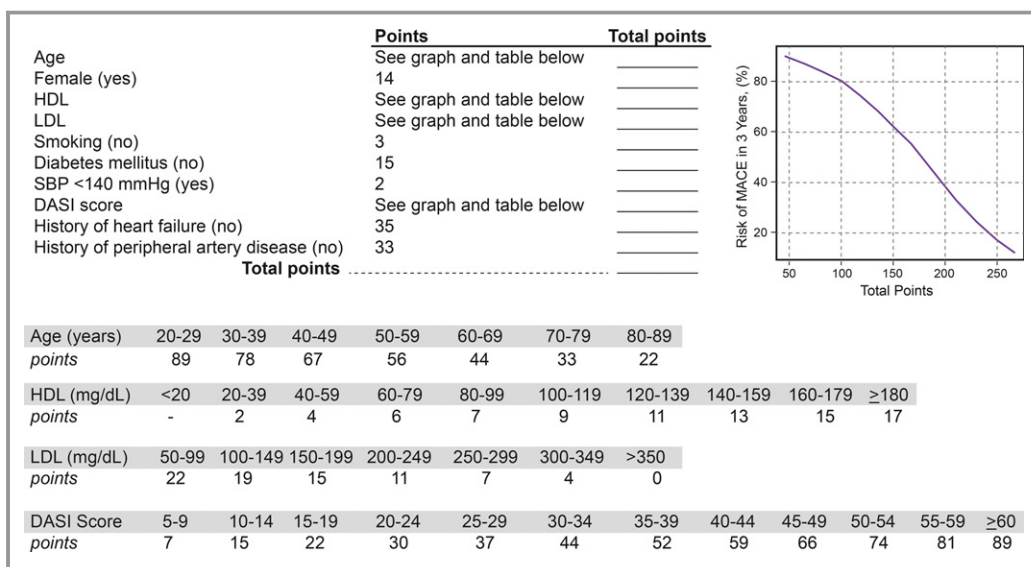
| | Points | Total points |
|---|---|---|
| Age | See graph and table below | ______ |
| Female (yes) | 14 | ______ |
| HDL | See graph and table below | ______ |
| LDL | See graph and table below | ______ |
| Smoking (no) | 3 | ______ |
| Diabetes mellitus (no) | 15 | ______ |
| SBP <140 mmHg (yes) | 2 | ______ |
| DASI score | See graph and table below | ______ |
| History of heart failure (no) | 35 | ______ |
| History of peripheral artery disease (no) | 33 | ______ |
| **Total points** | | ______ |

Risk of MACE in 3 Years, (%)
80
60
40
20
50 100 150 200 250
Total Points

| Age (years) | 20-29 | 30-39 | 40-49 | 50-59 | 60-69 | 70-79 | 80-89 |
|---|---|---|---|---|---|---|---|
| *points* | 89 | 78 | 67 | 56 | 44 | 33 | 22 |

| HDL (mg/dL) | <20 | 20-39 | 40-59 | 60-79 | 80-99 | 100-119 | 120-139 | 140-159 | 160-179 | $\geq$180 |
|---|---|---|---|---|---|---|---|---|---|---|
| *points* | - | 2 | 4 | 6 | 7 | 9 | 11 | 13 | 15 | 17 |

| LDL (mg/dL) | 50-99 | 100-149 | 150-199 | 200-249 | 250-299 | 300-349 | >350 |
|---|---|---|---|---|---|---|---|
| *points* | 22 | 19 | 15 | 11 | 7 | 4 | 0 |

| DASI Score | 5-9 | 10-14 | 15-19 | 20-24 | 25-29 | 30-34 | 35-39 | 40-44 | 45-49 | 50-54 | 55-59 | $\geq$60 |
|---|---|---|---|---|---|---|---|---|---|---|---|---|
| *points* | 7 | 15 | 22 | 30 | 37 | 44 | 52 | 59 | 66 | 74 | 81 | 89 |